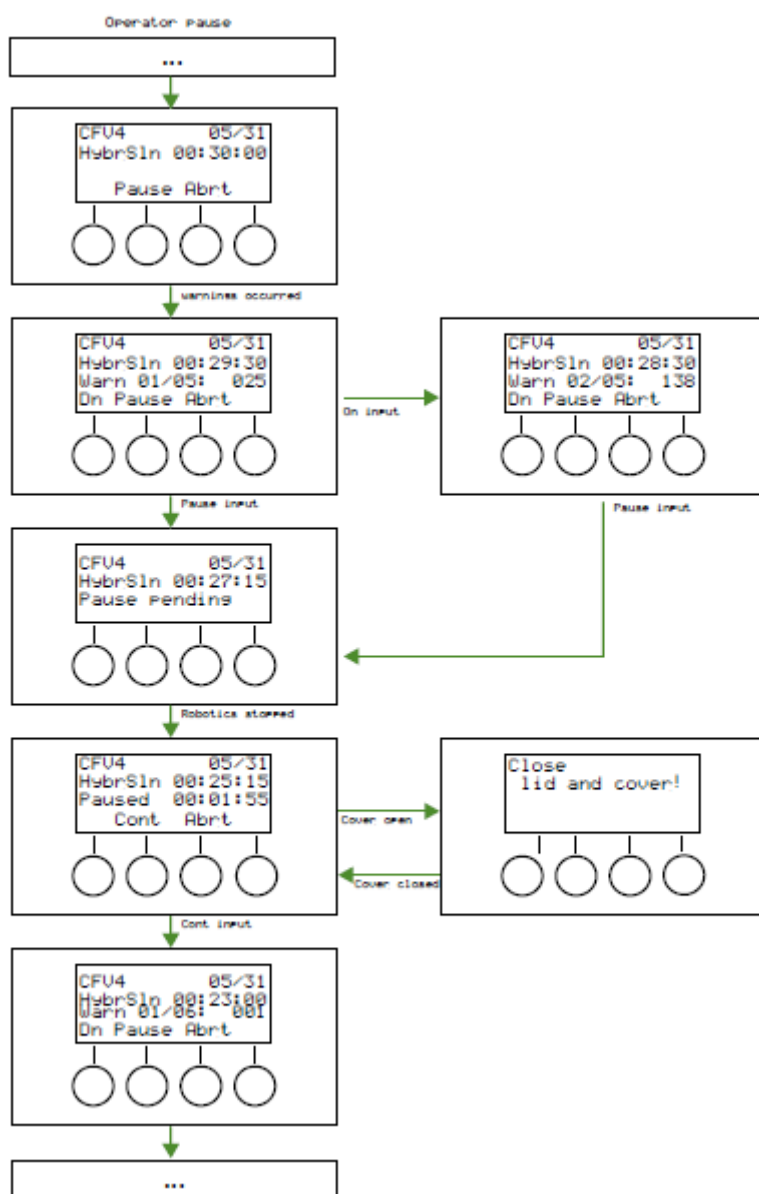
Operator pause

...

CFV4 05/31
HybrSln 00:30:00
Pause Abrt

warnings occurred

CFV4 05/31
HybrSln 00:29:30
Warn 01/05: 025
Dn Pause Abrt

Dn input

CFV4 05/31
HybrSln 00:28:30
Warn 02/05: 138
Dn Pause Abrt

Pause input

Pause input

CFV4 05/31
HybrSln 00:27:15
Pause pending

Robotics stopped

CFV4 05/31
HybrSln 00:25:15
Paused 00:01:55
Cont Abrt

Cover open

Close
lid and cover!

Cover closed

Cont input

CFV4 05/31
HybrSln 00:23:00
Warn 01/06: 001
Dn Pause Abrt

...